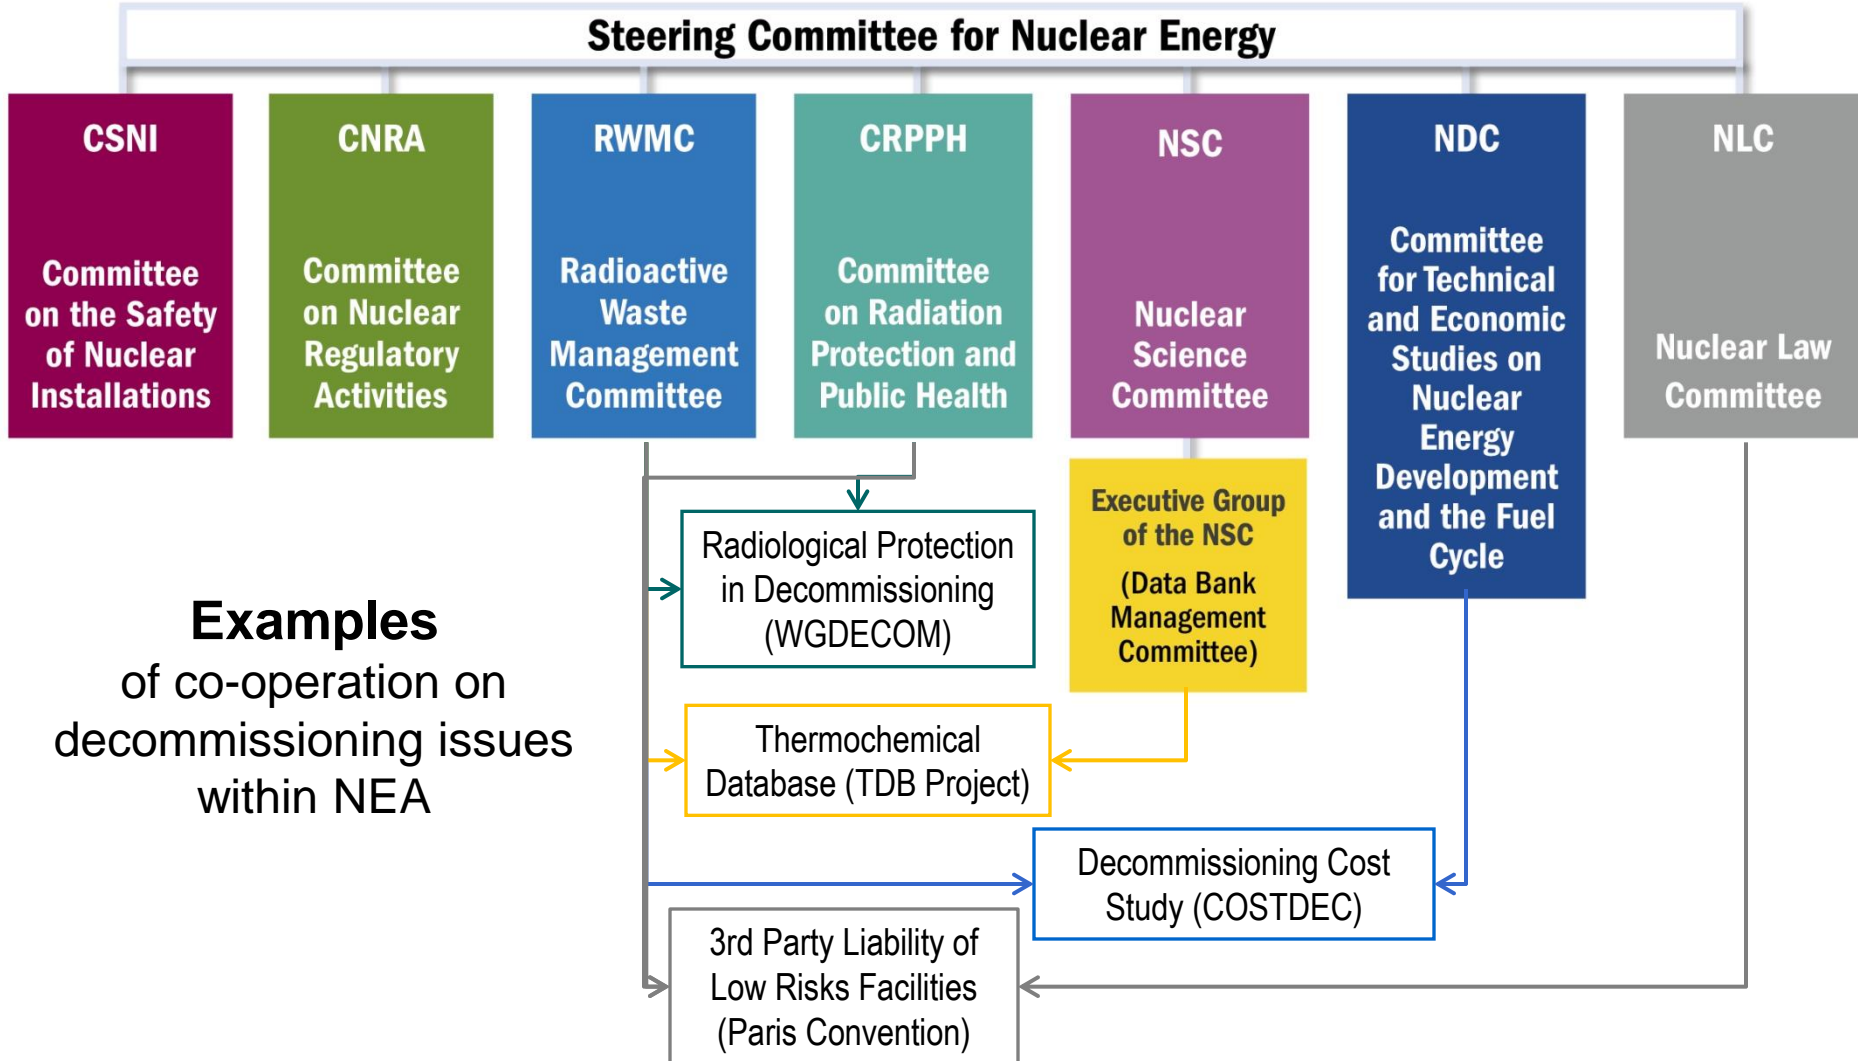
Steering Committee for Nuclear Energy

CSNI

Committee on the Safety of Nuclear Installations

CNRA

Committee on Nuclear Regulatory Activities

RWMC

Radioactive Waste Management Committee

CRPPH

Committee on Radiation Protection and Public Health

NSC

Nuclear Science Committee

NDC

Committee for Technical and Economic Studies on Nuclear Energy Development and the Fuel Cycle

NLC

Nuclear Law Committee

Executive Group of the NSC

(Data Bank Management Committee)

Radiological Protection in Decommissioning (WGDECOM)

Thermochemical Database (TDB Project)

Decommissioning Cost Study (COSTDEC)

3rd Party Liability of Low Risks Facilities (Paris Convention)

Examples

of co-operation on decommissioning issues within NEA